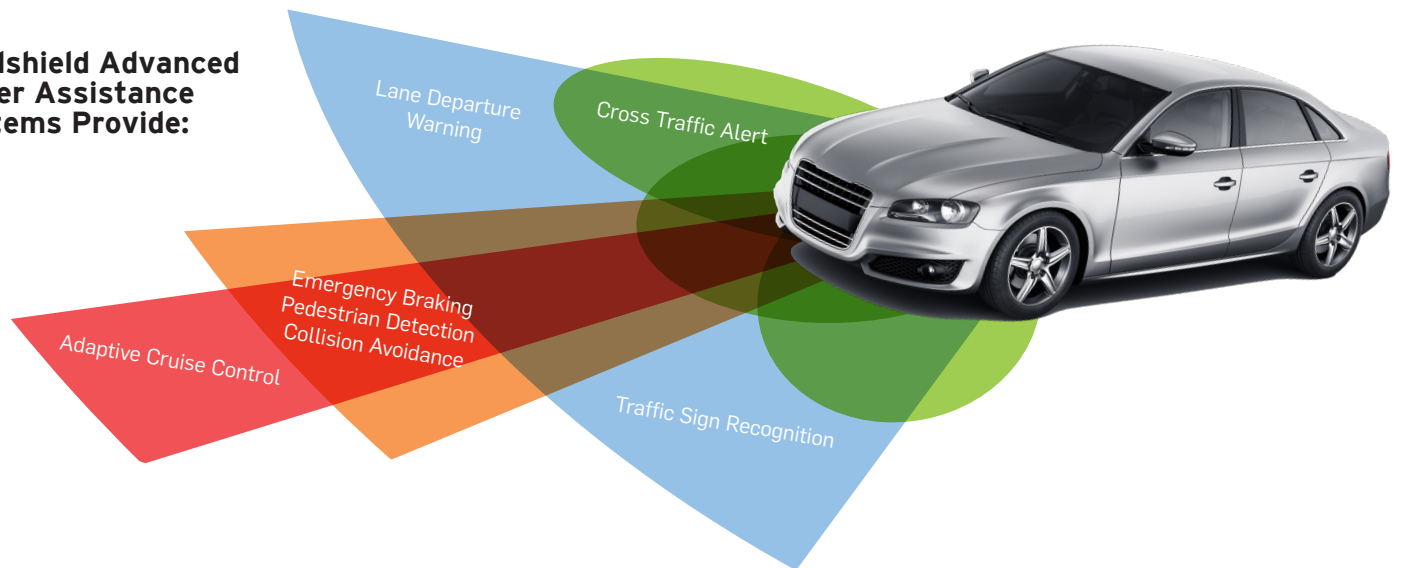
dshield Advanced
er Assistance
tems Provide:

Lane Departure Warning

Cross Traffic Alert

Emergency Braking
Pedestrian Detection
Collision Avoidance

Adaptive Cruise Control

Traffic Sign Recognition